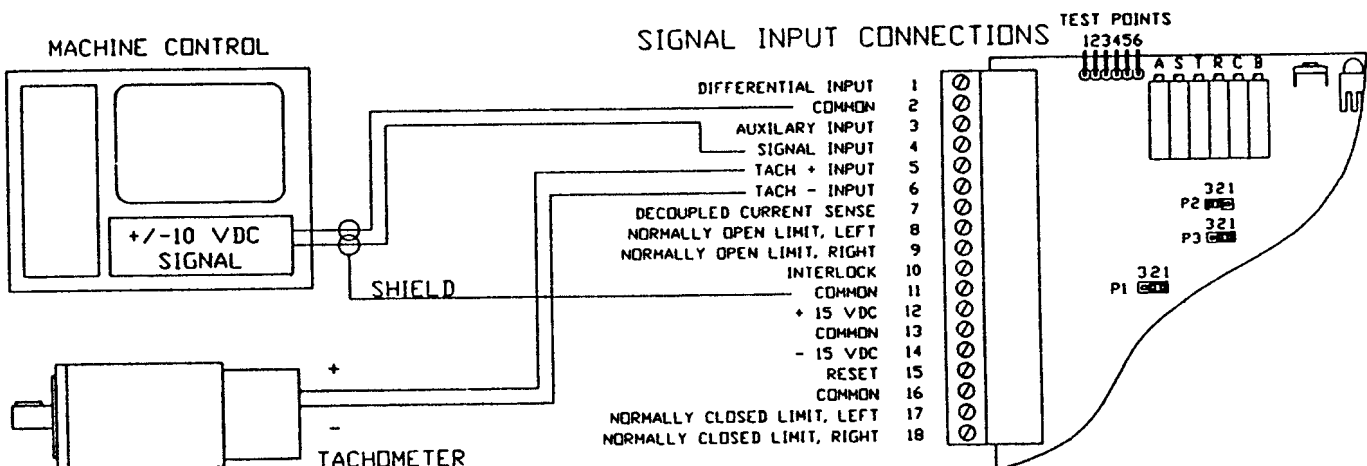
MACHINE CONTROL

SIGNAL INPUT CONNECTIONS

TEST POINTS
123456

A S T R C B

DIFFERENTIAL INPUT 1
COMMON 2
AUXILARY INPUT 3
SIGNAL INPUT 4
TACH + INPUT 5
TACH - INPUT 6
DECOUPLED CURRENT SENSE 7
NORMALLY OPEN LIMIT, LEFT 8
NORMALLY OPEN LIMIT, RIGHT 9
INTERLOCK 10
COMMON 11
+ 15 VDC 12
COMMON 13
- 15 VDC 14
RESET 15
COMMON 16
NORMALLY CLOSED LIMIT, LEFT 17
NORMALLY CLOSED LIMIT, RIGHT 18

+/-10 VDC
SIGNAL

SHIELD

+
-

TACHOMETER

321
P2
321
P3
321
P1